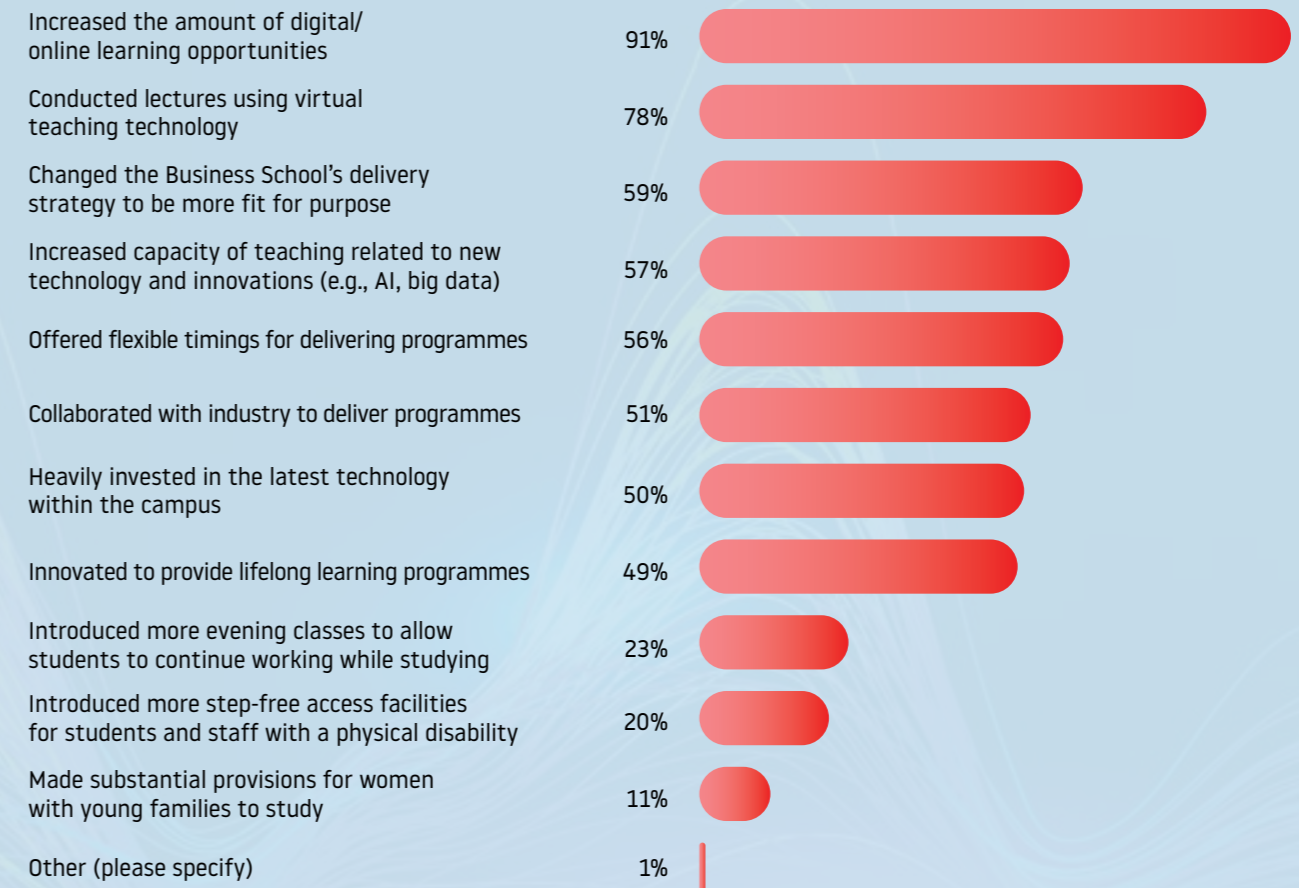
| | |
|---|---|
| Increased the amount of digital/ online learning opportunities | 91% |
| Conducted lectures using virtual teaching technology | 78% |
| Changed the Business School's delivery strategy to be more fit for purpose | 59% |
| Increased capacity of teaching related to new technology and innovations (e.g., AI, big data) | 57% |
| Offered flexible timings for delivering programmes | 56% |
| Collaborated with industry to deliver programmes | 51% |
| Heavily invested in the latest technology within the campus | 50% |
| Innovated to provide lifelong learning programmes | 49% |
| Introduced more evening classes to allow students to continue working while studying | 23% |
| Introduced more step-free access facilities for students and staff with a physical disability | 20% |
| Made substantial provisions for women with young families to study | 11% |
| Other (please specify) | 1% |